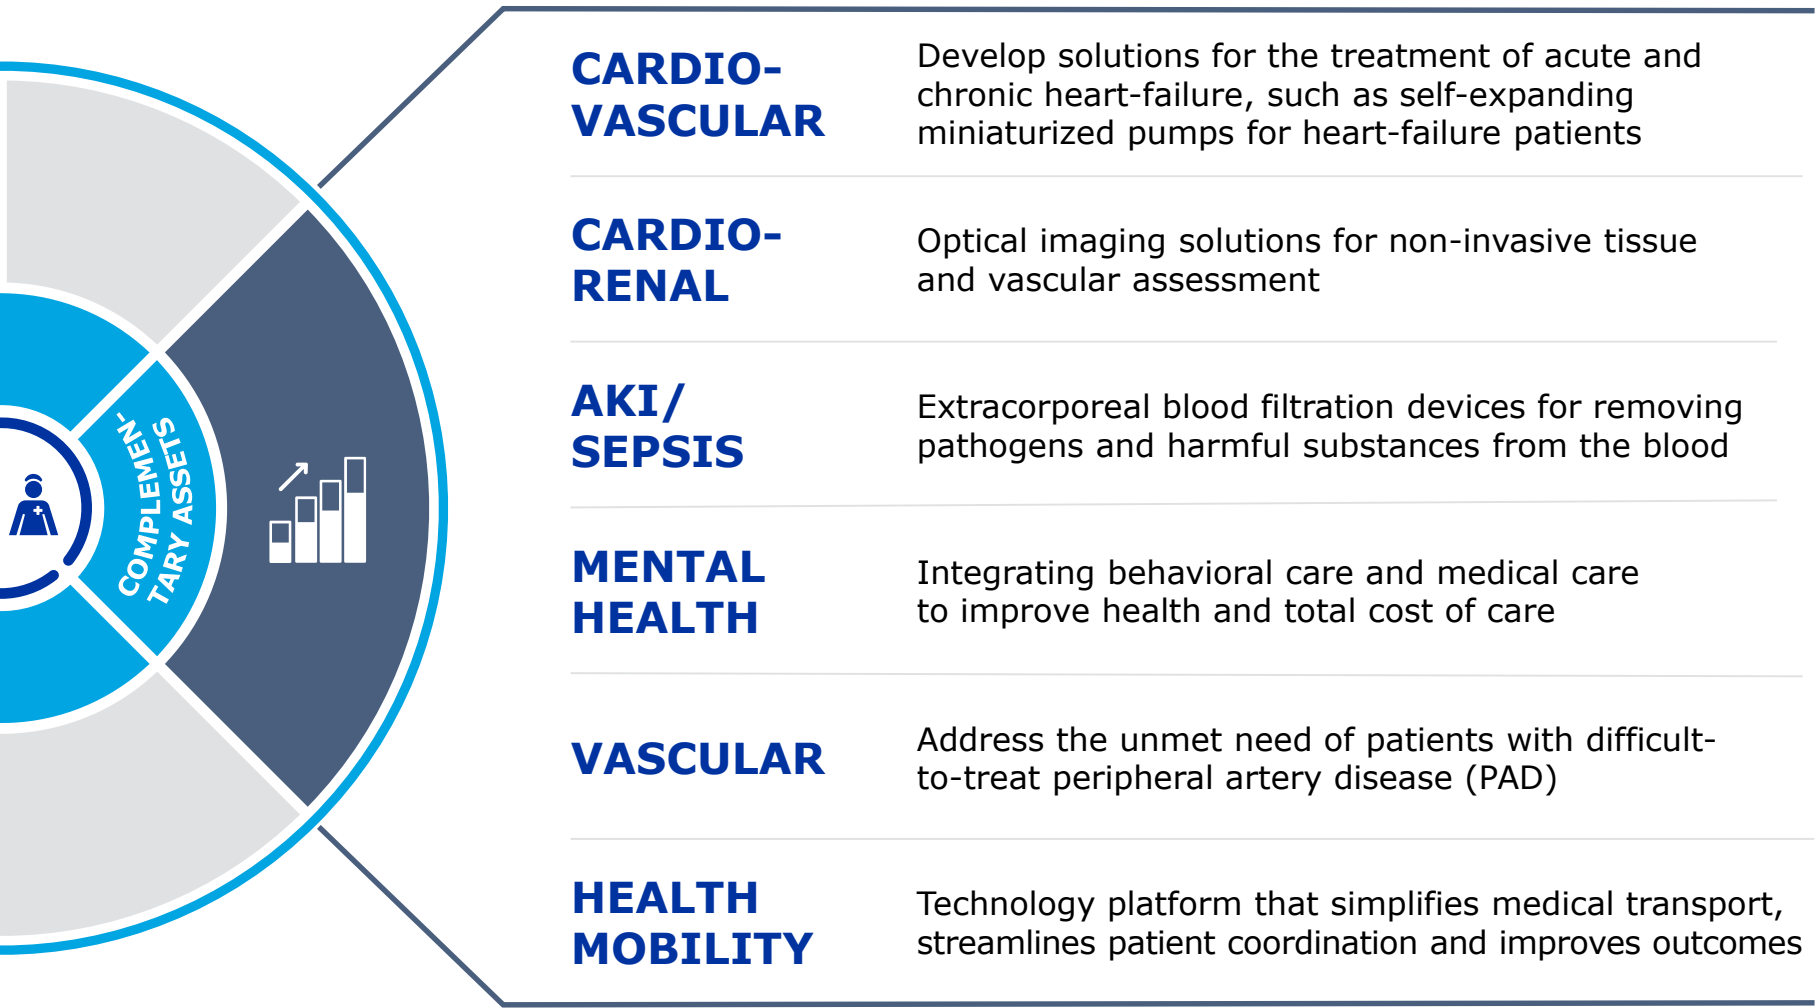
COMPLEMEN-TARY ASSETS

| | |
|---|---|
| CARDIO-VASCULAR | Develop solutions for the treatment of acute and chronic heart-failure, such as self-expanding miniaturized pumps for heart-failure patients |
| CARDIO-RENAL | Optical imaging solutions for non-invasive tissue and vascular assessment |
| AKI/ SEPSIS | Extracorporeal blood filtration devices for removing pathogens and harmful substances from the blood |
| MENTAL HEALTH | Integrating behavioral care and medical care to improve health and total cost of care |
| VASCULAR | Address the unmet need of patients with difficult-to-treat peripheral artery disease (PAD) |
| HEALTH MOBILITY | Technology platform that simplifies medical transport, streamlines patient coordination and improves outcomes |